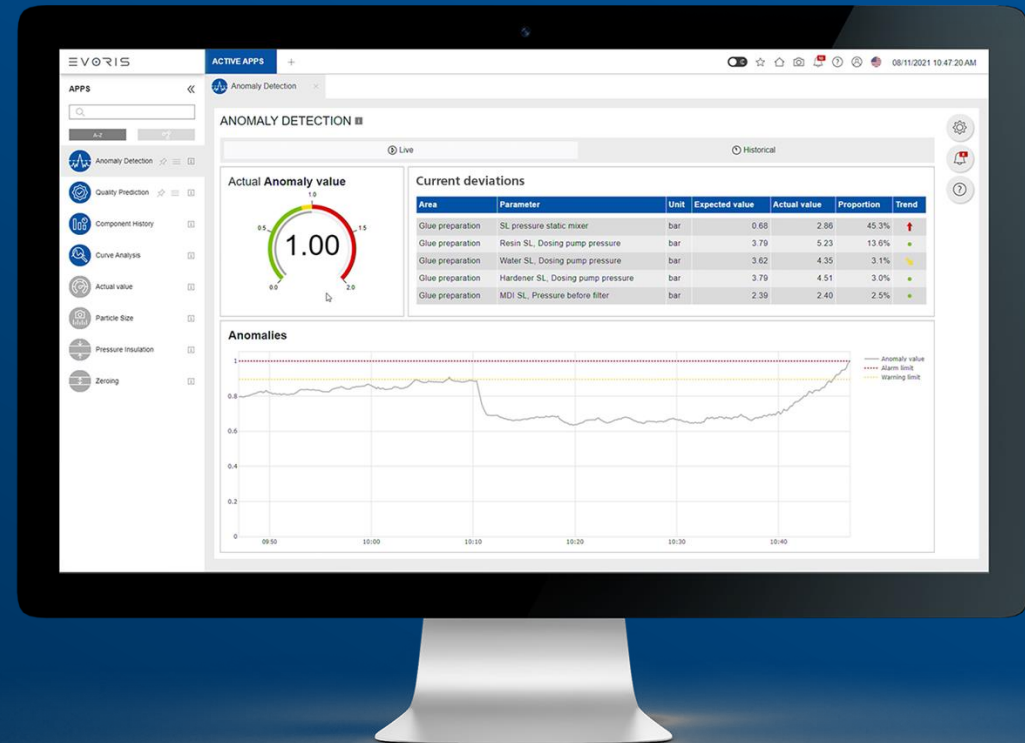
EVORIS

ACTIVE APPS +

08/11/2021 10:47:20 AM

APPS

A-Z

Anomaly Detection

Quality Prediction

Component History

Curve Analysis

Actual value

Particle Size

Pressure Insulation

Zeroing

Anomaly Detection ×

ANOMALY DETECTION

Live

Historical

Actual **Anomaly value**

1.0

0.5

1.5

0.0

2.0

1.00

Current deviations

| Area | Parameter | Unit | Expected value | Actual value | Proportion | Trend |
|---|---|---|---|---|---|---|
| Glue preparation | SL pressure static mixer | bar | 0.68 | 2.86 | 45.3% | |
| Glue preparation | Resin SL, Dosing pump pressure | bar | 3.79 | 5.23 | 13.6% | |
| Glue preparation | Water SL, Dosing pump pressure | bar | 3.62 | 4.35 | 3.1% | |
| Glue preparation | Hardener SL, Dosing pump pressure | bar | 3.79 | 4.51 | 3.0% | |
| Glue preparation | MDI SL, Pressure before filter | bar | 2.39 | 2.40 | 2.5% | |

Anomalies

Anomaly value
Alarm limit
Warning limit

1
0.8
0.6
0.4
0.2
0

09:50 10:00 10:10 10:20 10:30 10:40